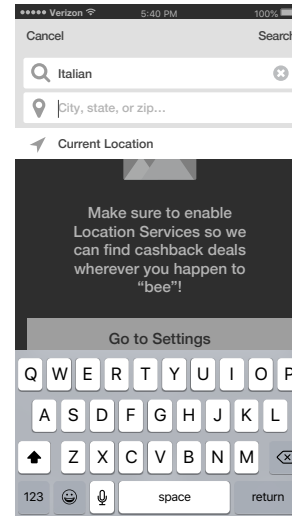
••••• Verizon 5:40 PM 100%

Cancel Search

Italian

City, state, or zip...

Current Location

Make sure to enable Location Services so we can find cashback deals wherever you happen to "bee"!

Go to Settings

Q W E R T Y U I O P

A S D F G H J K L

Z X C V B N M

123 space return